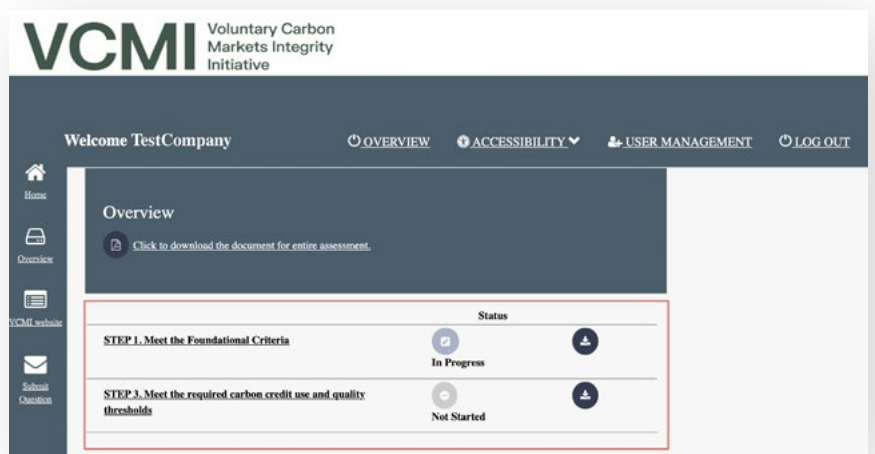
VCMI Voluntary Carbon Markets Integrity Initiative

Welcome TestCompany

OVERVIEW ACCESSIBILITY USER MANAGEMENT LOG OUT

Home

Overview

VCMI website

Submit Question

Overview

Click to download the document for entire assessment.

| | Status | |
|---|---|---|
| STEP 1. Meet the Foundational Criteria | In Progress | |
| STEP 3. Meet the required carbon credit use and quality thresholds | Not Started | |